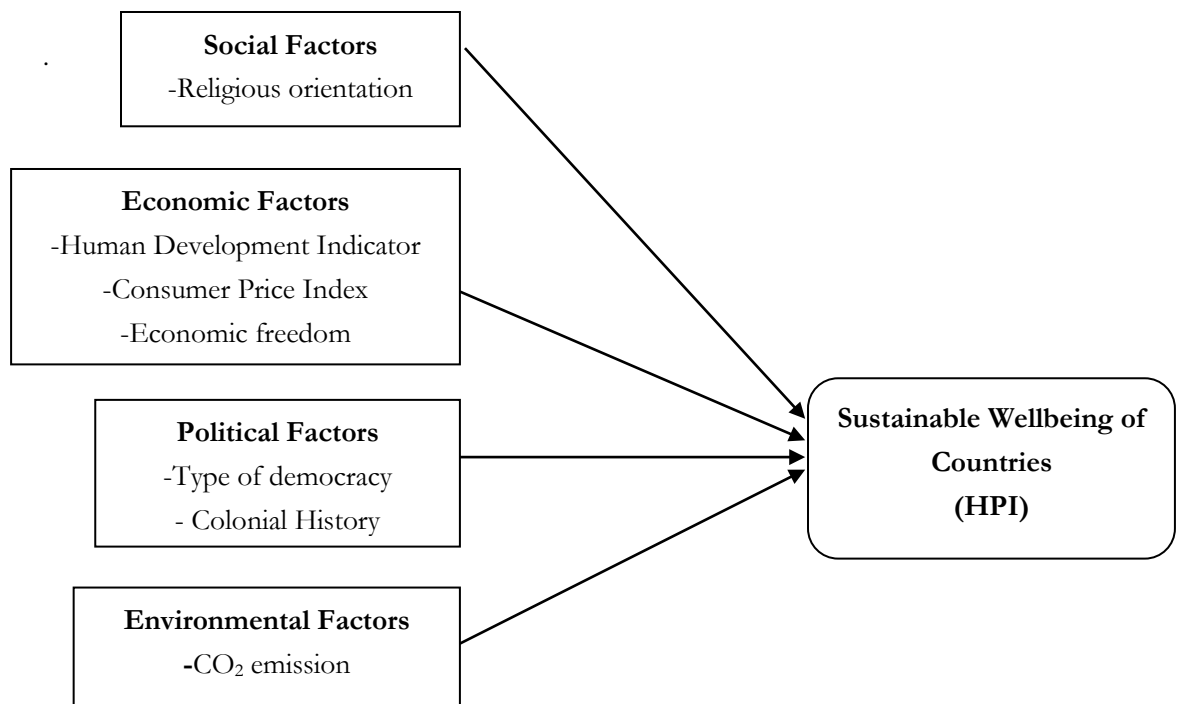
.

Social Factors
-Religious orientation

Economic Factors
-Human Development Indicator
-Consumer Price Index
-Economic freedom

Political Factors
-Type of democracy
- Colonial History

Environmental Factors
-$CO_2$ emission

Sustainable Wellbeing of Countries
(HPI)